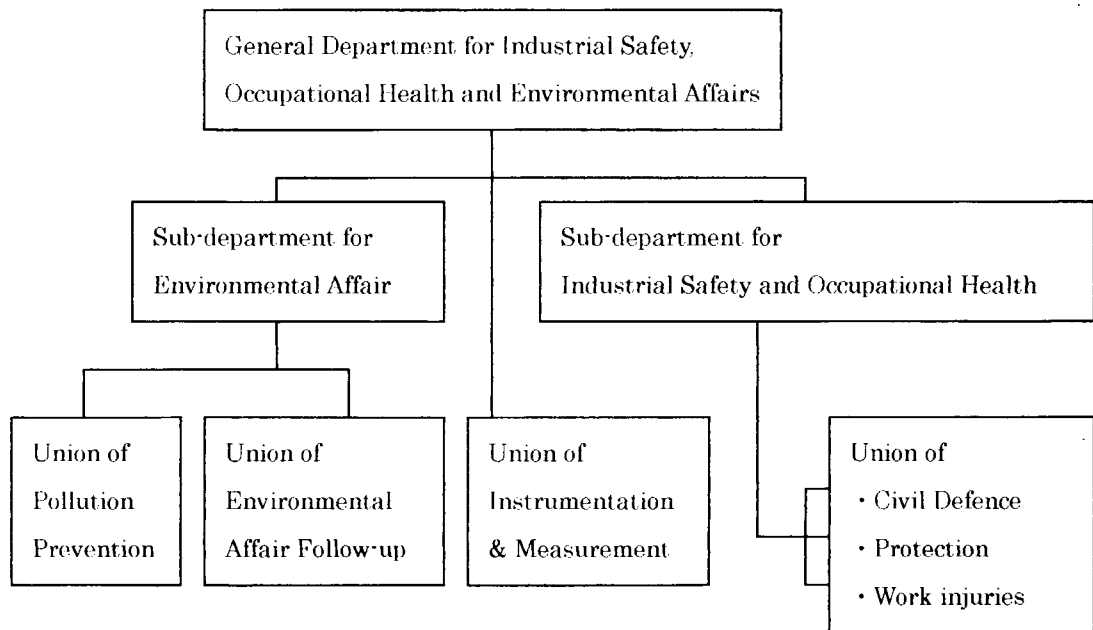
General Department for Industrial Safety, Occupational Health and Environmental Affairs

Sub-department for Environmental Affair

Sub-department for Industrial Safety and Occupational Health

Union of Pollution Prevention

Union of Environmental Affair Follow-up

Union of Instrumentation & Measurement

Union of
・Civil Defence
・Protection
・Work injuries